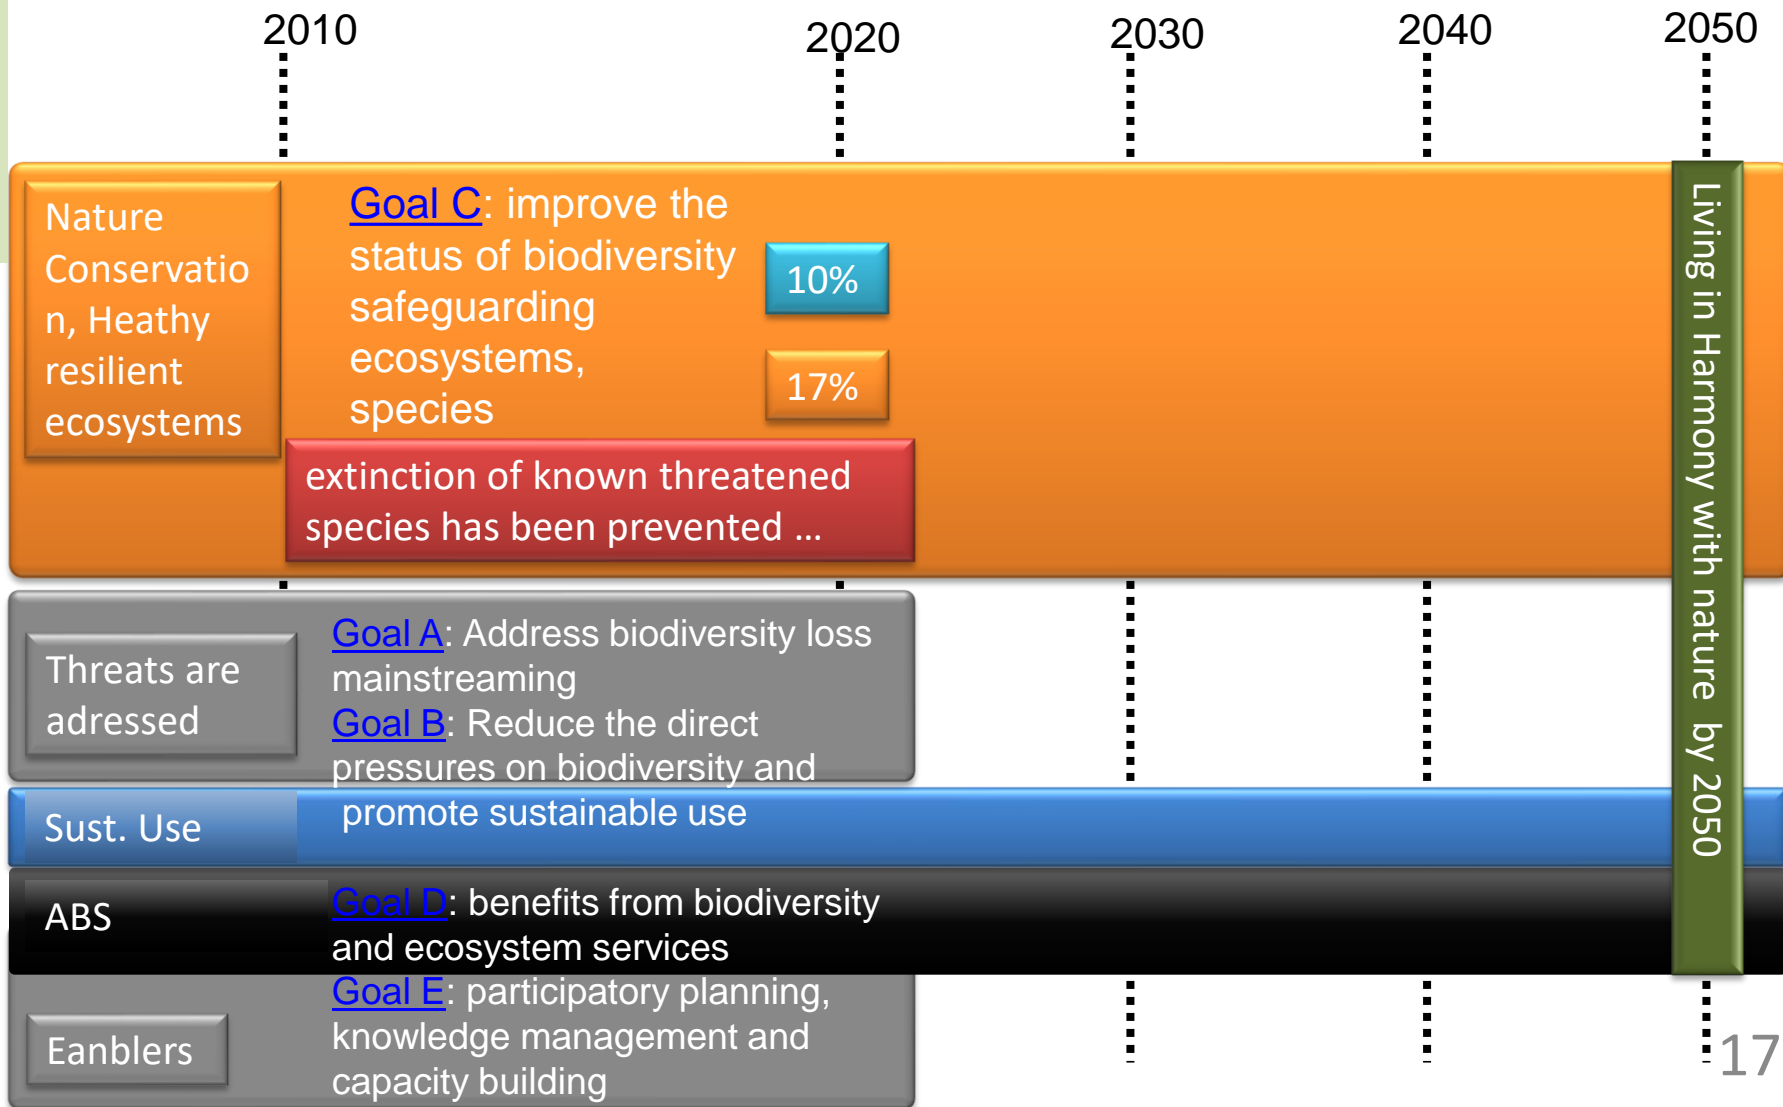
2010

2020

2030

2040

2050

Nature Conservation, Heathy resilient ecosystems

Goal C: improve the status of biodiversity safeguarding ecosystems, species

10%

17%

extinction of known threatened species has been prevented …

Living in Harmony with nature by 2050

Threats are adressed

Goal A: Address biodiversity loss mainstreaming
Goal B: Reduce the direct pressures on biodiversity and promote sustainable use

Sust. Use

ABS

Goal D: benefits from biodiversity and ecosystem services

Goal E: participatory planning, knowledge management and capacity building

Eanblers

17